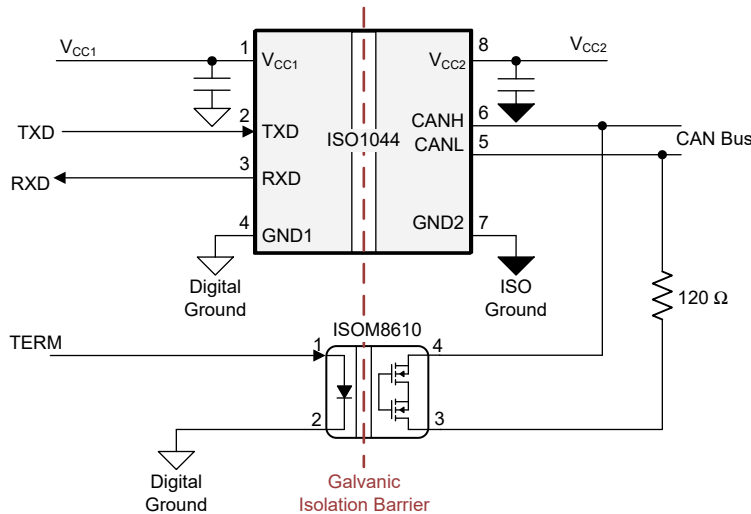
$V_{CC1}$
1
$V_{CC1}$
2
TXD
TXD
3
RXD
RXD
4
GND1
Digital Ground
ISO1044
8
$V_{CC2}$
$V_{CC2}$
CANH
6
CANL
5
CAN Bus
GND2
7
ISO Ground
120 Ω
TERM
ISOM8610
1
2
4
3
Digital Ground
Galvanic Isolation Barrier